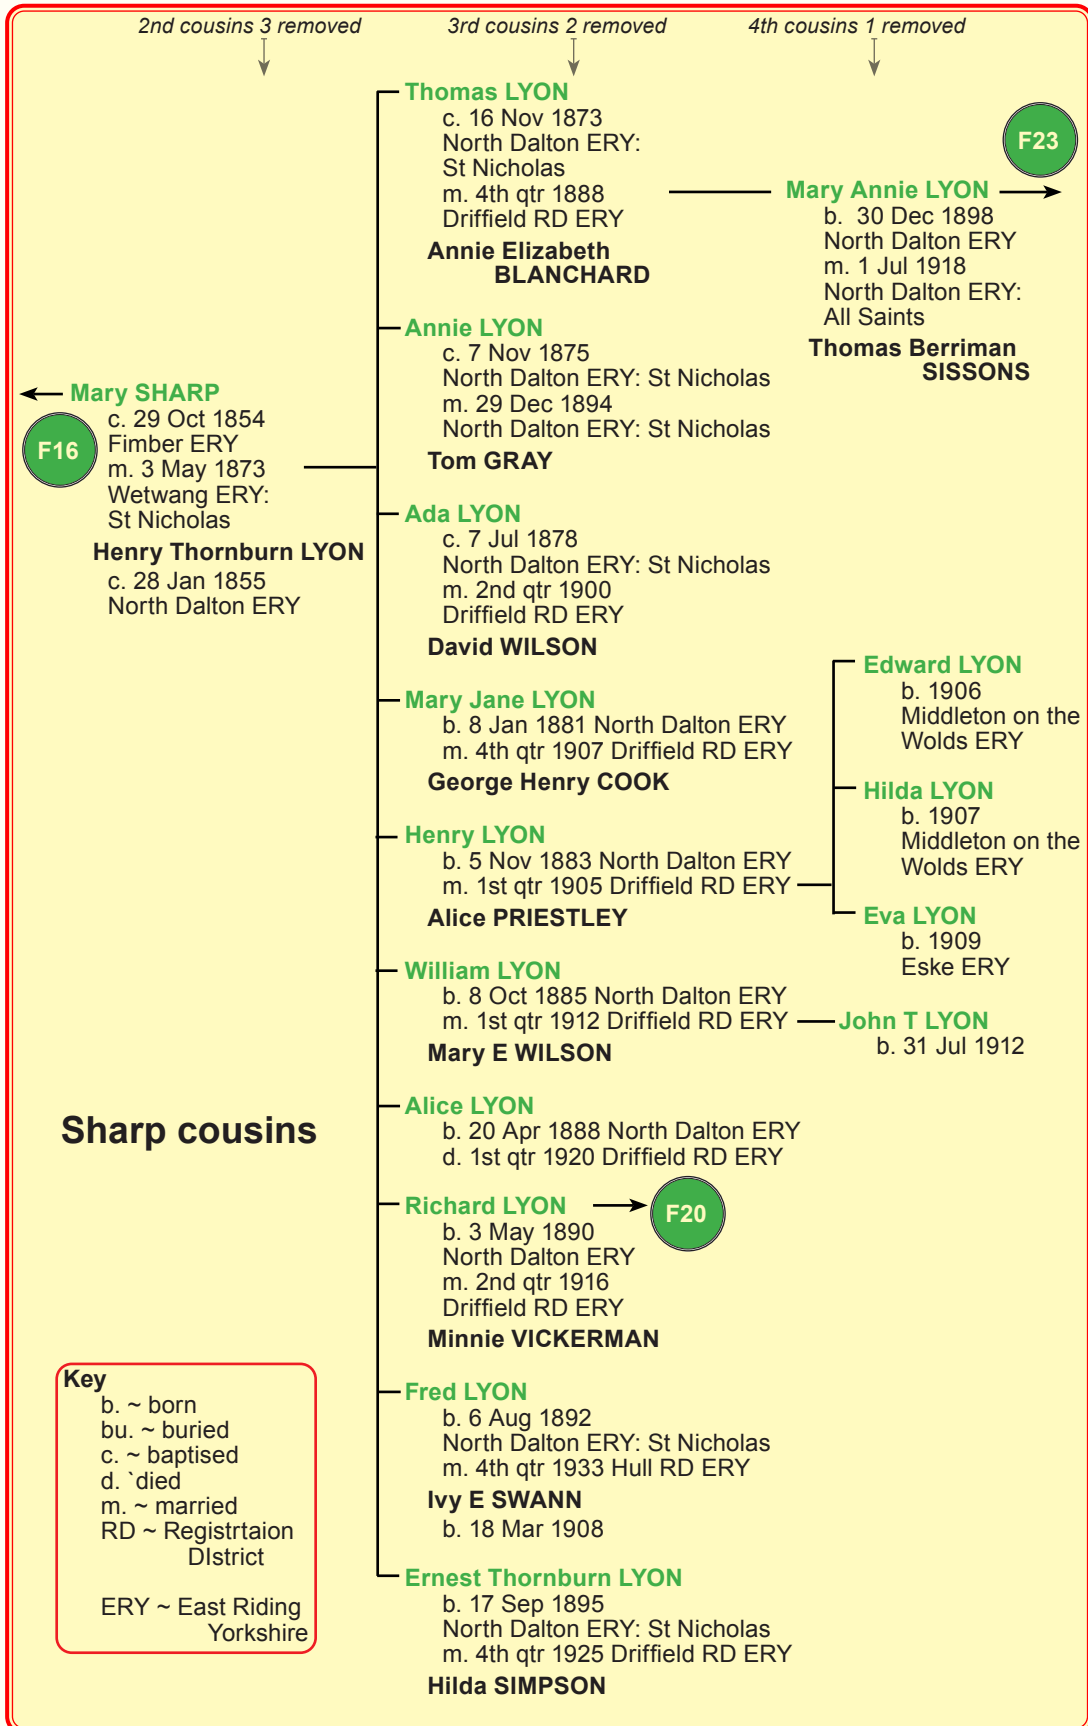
2nd cousins 3 removed

3rd cousins 2 removed

4th cousins 1 removed

Mary SHARP
c. 29 Oct 1854
Fimber ERY
m. 3 May 1873
Wetwang ERY:
St Nicholas

F16

Henry Thornburn LYON
c. 28 Jan 1855
North Dalton ERY

Thomas LYON
c. 16 Nov 1873
North Dalton ERY:
St Nicholas
m. 4th qtr 1888
Driffield RD ERY
Annie Elizabeth BLANCHARD

Mary Annie LYON
b. 30 Dec 1898
North Dalton ERY
m. 1 Jul 1918
North Dalton ERY:
All Saints
Thomas Berriman SISSONS

F23

Annie LYON
c. 7 Nov 1875
North Dalton ERY: St Nicholas
m. 29 Dec 1894
North Dalton ERY: St Nicholas
Tom GRAY

Ada LYON
c. 7 Jul 1878
North Dalton ERY: St Nicholas
m. 2nd qtr 1900
Driffield RD ERY
David WILSON

Mary Jane LYON
b. 8 Jan 1881 North Dalton ERY
m. 4th qtr 1907 Driffield RD ERY
George Henry COOK

Henry LYON
b. 5 Nov 1883 North Dalton ERY
m. 1st qtr 1905 Driffield RD ERY
Alice PRIESTLEY

Edward LYON
b. 1906
Middleton on the Wolds ERY

Hilda LYON
b. 1907
Middleton on the Wolds ERY

Eva LYON
b. 1909
Eske ERY

William LYON
b. 8 Oct 1885 North Dalton ERY
m. 1st qtr 1912 Driffield RD ERY
Mary E WILSON

John T LYON
b. 31 Jul 1912

Sharp cousins

Alice LYON
b. 20 Apr 1888 North Dalton ERY
d. 1st qtr 1920 Driffield RD ERY

Richard LYON
b. 3 May 1890
North Dalton ERY
m. 2nd qtr 1916
Driffield RD ERY
Minnie VICKERMAN

F20

Key
b. ~ born
bu. ~ buried
c. ~ baptised
d. `died
m. ~ married
RD ~ Registrtaion DIstrict

ERY ~ East Riding Yorkshire

Fred LYON
b. 6 Aug 1892
North Dalton ERY: St Nicholas
m. 4th qtr 1933 Hull RD ERY
Ivy E SWANN
b. 18 Mar 1908

Ernest Thornburn LYON
b. 17 Sep 1895
North Dalton ERY: St Nicholas
m. 4th qtr 1925 Driffield RD ERY
Hilda SIMPSON